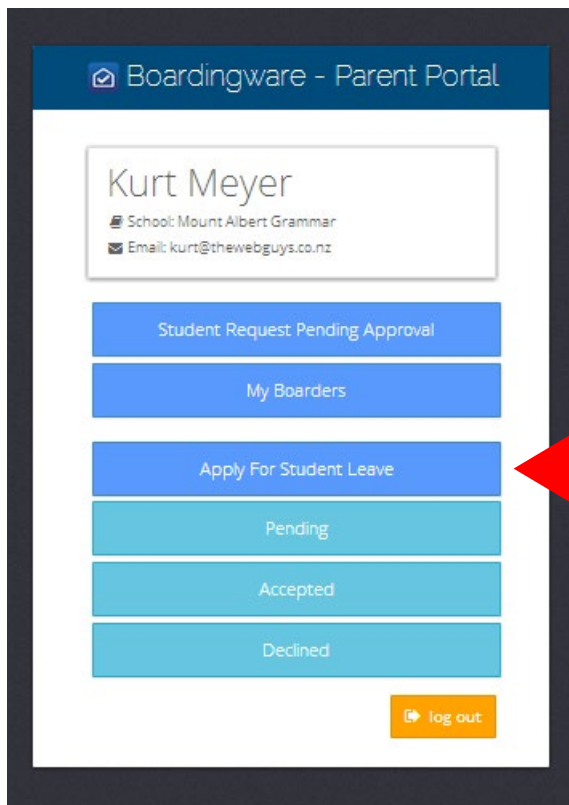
Boardingware - Parent Portal

Kurt Meyer
School: Mount Albert Grammar
Email: kurt@thewebguys.co.nz

Student Request Pending Approval

My Boarders

Apply For Student Leave

Pending

Accepted

Declined

log out